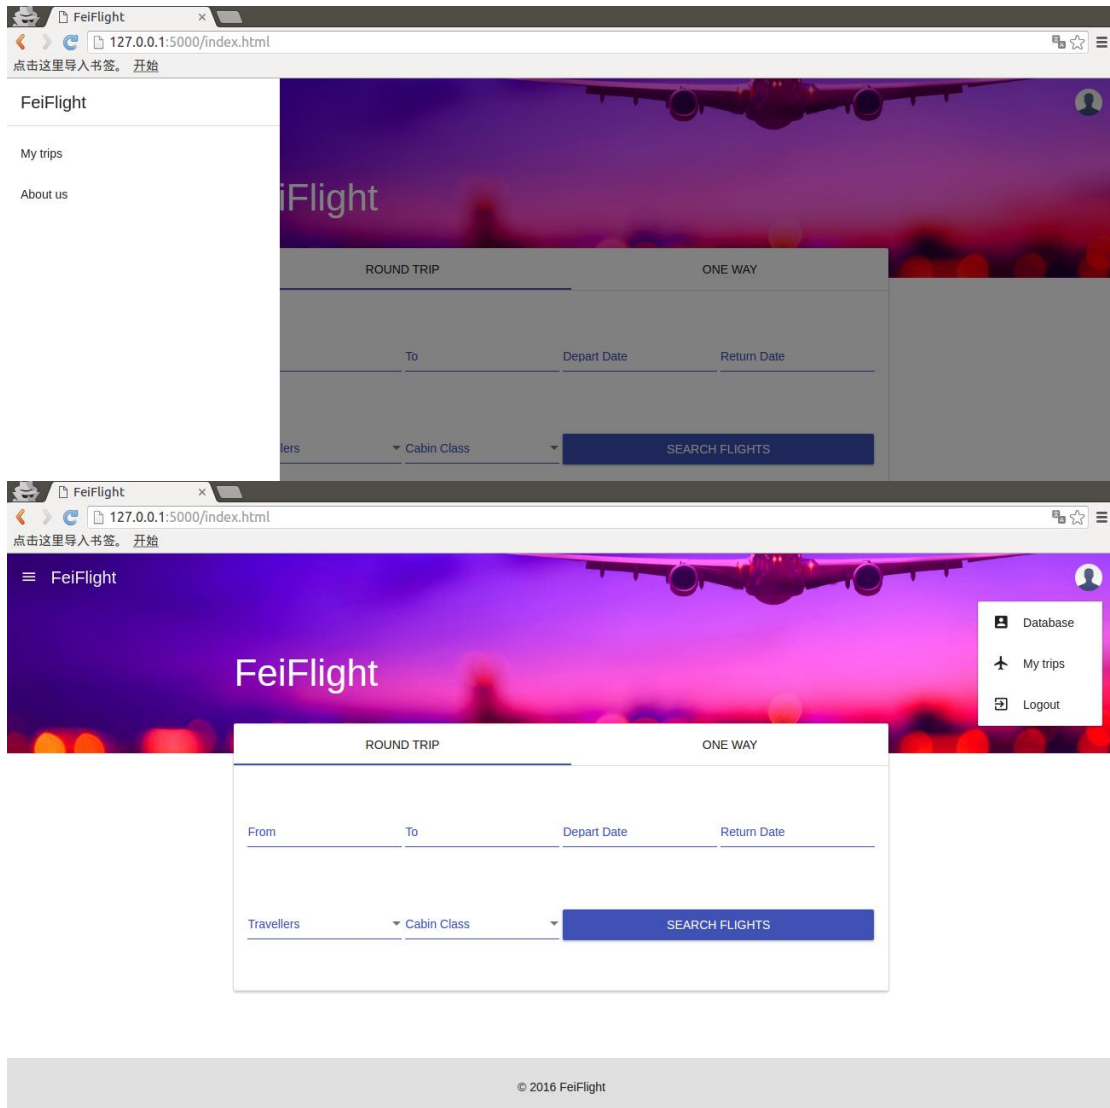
FeiFlight ×
127.0.0.1:5000/index.html
点击这里导入书签。 开始

FeiFlight

My trips

About us

iFlight

ROUND TRIP

ONE WAY

To

Depart Date

Return Date

llers

Cabin Class

SEARCH FLIGHTS

FeiFlight ×
127.0.0.1:5000/index.html
点击这里导入书签。 开始

FeiFlight

Database

My trips

Logout

FeiFlight

ROUND TRIP

ONE WAY

From

To

Depart Date

Return Date

Travellers

Cabin Class

SEARCH FLIGHTS

© 2016 FeiFlight